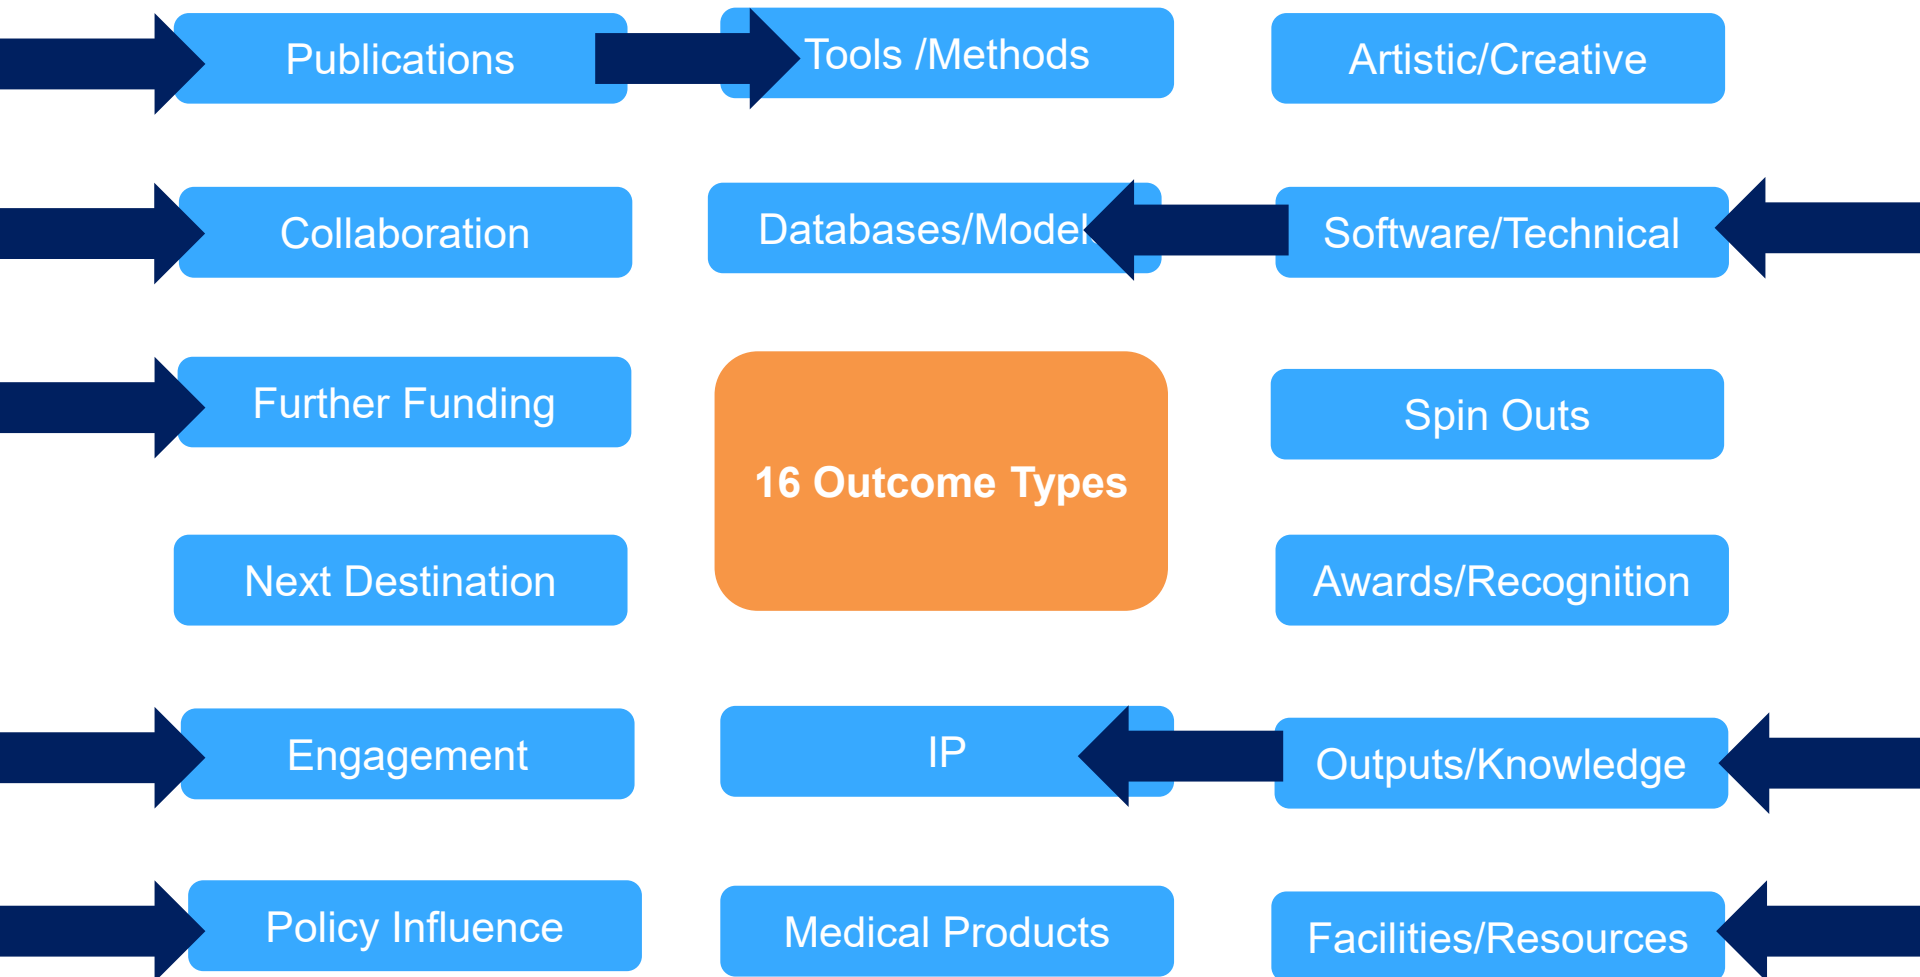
Publications

Tools /Methods

Artistic/Creative

Collaboration

Databases/Model

Software/Technical

Further Funding

16 Outcome Types

Spin Outs

Next Destination

Awards/Recognition

Engagement

IP

Outputs/Knowledge

Policy Influence

Medical Products

Facilities/Resources